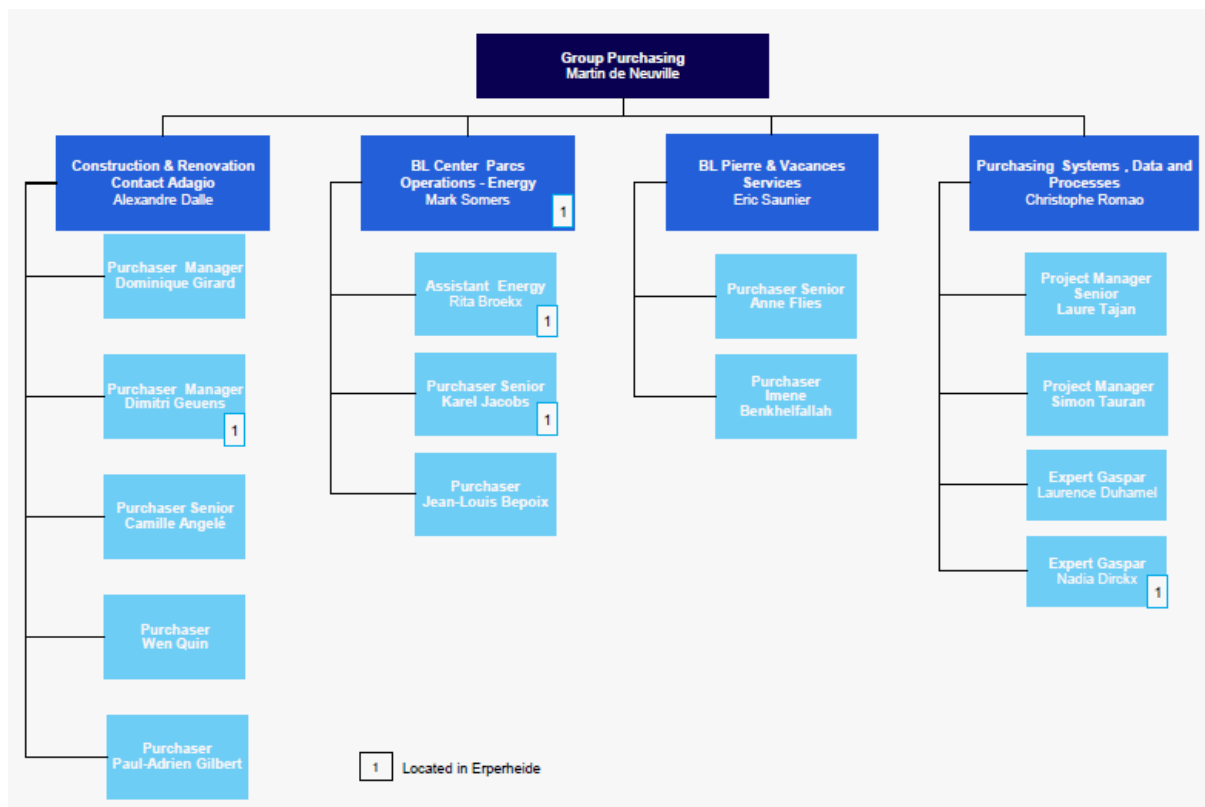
Group Purchasing
Martin de Neuville

Construction & Renovation
Contact Adagio
Alexandre Dalle

Purchaser Manager
Dominique Girard

Purchaser Manager
Dimitri Geuens
1

Purchaser Senior
Camille Angelé

Purchaser
Wen Quin

Purchaser
Paul-Adrien Gilbert

BL Center Parcs
Operations - Energy
Mark Somers
1

Assistant Energy
Rita Broekx
1

Purchaser Senior
Karel Jacobs
1

Purchaser
Jean-Louis Bepoix

BL Pierre & Vacances
Services
Eric Saunier

Purchaser Senior
Anne Flies

Purchaser
Imene
Benkhelfallah

Purchasing Systems , Data and Processes
Christophe Romao

Project Manager
Senior
Laure Tajan

Project Manager
Simon Tauran

Expert Gaspar
Laurence Duhamel

Expert Gaspar
Nadia Dirckx
1

1 Located in Erperheide